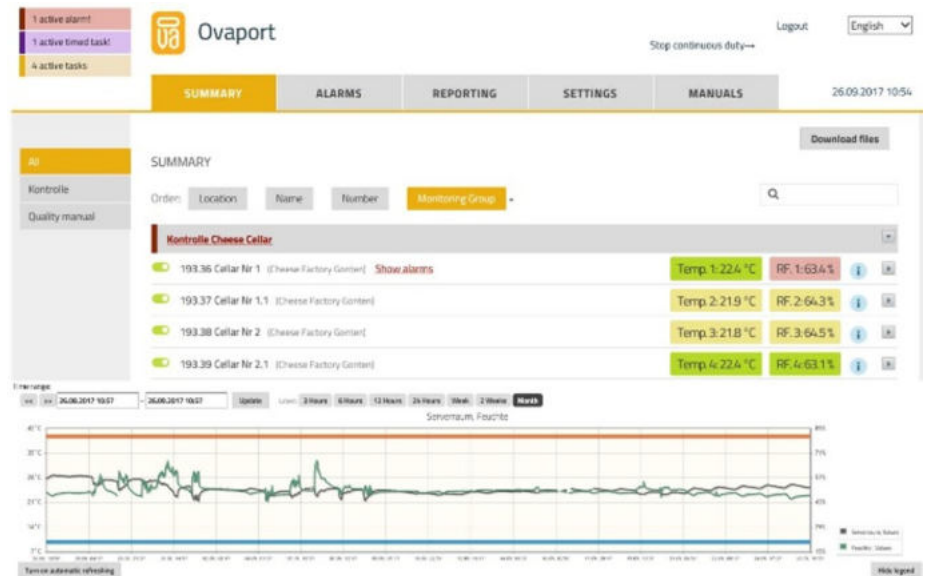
1 active alarm!
1 active timed task!
4 active tasks

Ovaport

Logout
English
Stop continuous duty→

SUMMARY
ALARMS
REPORTING
SETTINGS
MANUALS
26.09.2017 10:54

Download files

All
Kontrolle
Quality manual

SUMMARY

Order: Location Name Number Monitoring Group

Kontrolle Cheese Cellar

193.36 Cellar Nr 1 (Cheese Factory Gonten) Show alarms
Temp. 1: 22.4 °C
RF. 1: 63.4 %

193.37 Cellar Nr 1.1 (Cheese Factory Gonten)
Temp. 2: 21.9 °C
RF. 2: 64.3 %

193.38 Cellar Nr 2 (Cheese Factory Gonten)
Temp. 3: 21.8 °C
RF. 3: 64.5 %

193.39 Cellar Nr 2.1 (Cheese Factory Gonten)
Temp. 4: 22.4 °C
RF. 4: 63.1 %

Time range
26.08.2017 10:57 - 26.09.2017 10:57 Update Latest: 3 Hours 6 Hours 12 Hours 24 Hours Week 2 Weeks Month

Schneraum, Feuchte

40°C
30°C
20°C
10°C
0°C

Turn on automatic refreshing
Hide legend